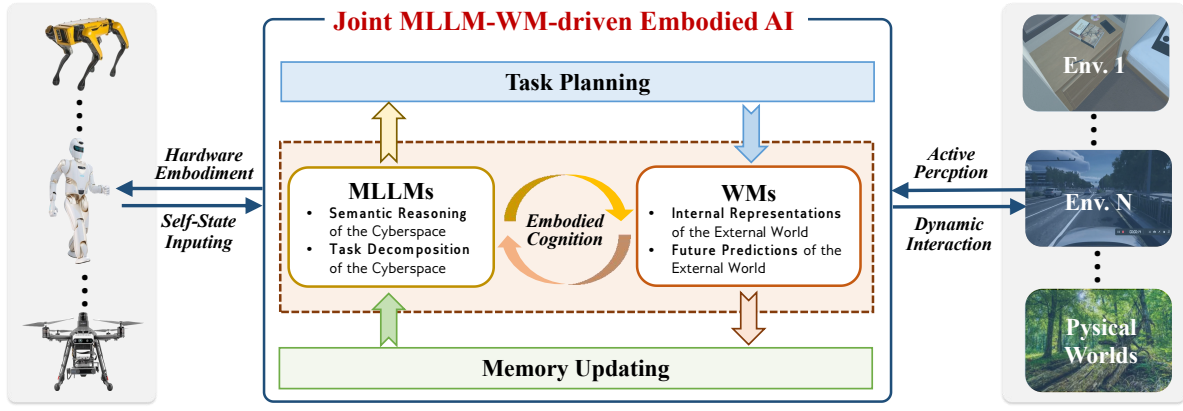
Joint MLLM-WM-driven Embodied AI

Task Planning

Hardware Embodiment

Self-State Inputing

MLLMs

• Semantic Reasoning of the Cyberspace
• Task Decomposition of the Cyberspace

Embodied Cognition

WMs

• Internal Representations of the External World
• Future Predictions of the External World

Active Percption

Dynamic Interaction

Env. 1

Env. N

Pysical Worlds

Memory Updating